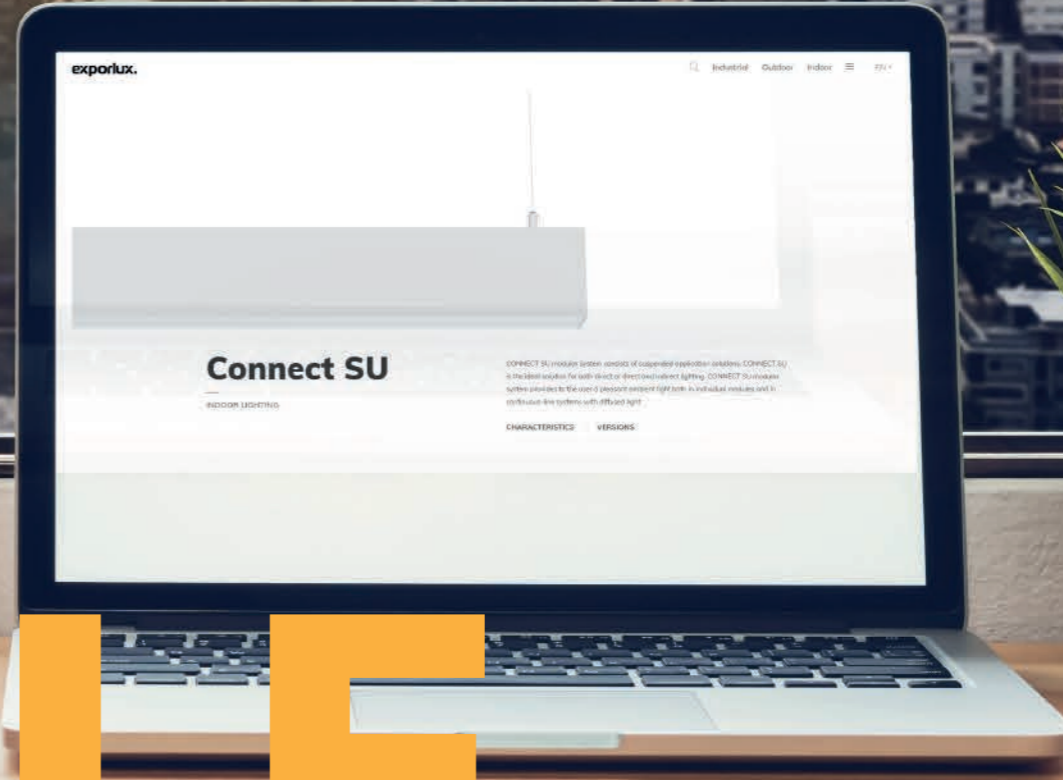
exporlux.

Industrial Outdoor Indoor EN

Connect SU

INDOOR LIGHTING

CONNECT SU modular system consists of suspended application solutions. CONNECT SU is the ideal solution for both direct or direct and indirect lighting. CONNECT SU modular system provides to the user a pleasant ambient light both in individual modules and in continuous line systems with diffused light.

CHARACTERISTICS VERSIONS